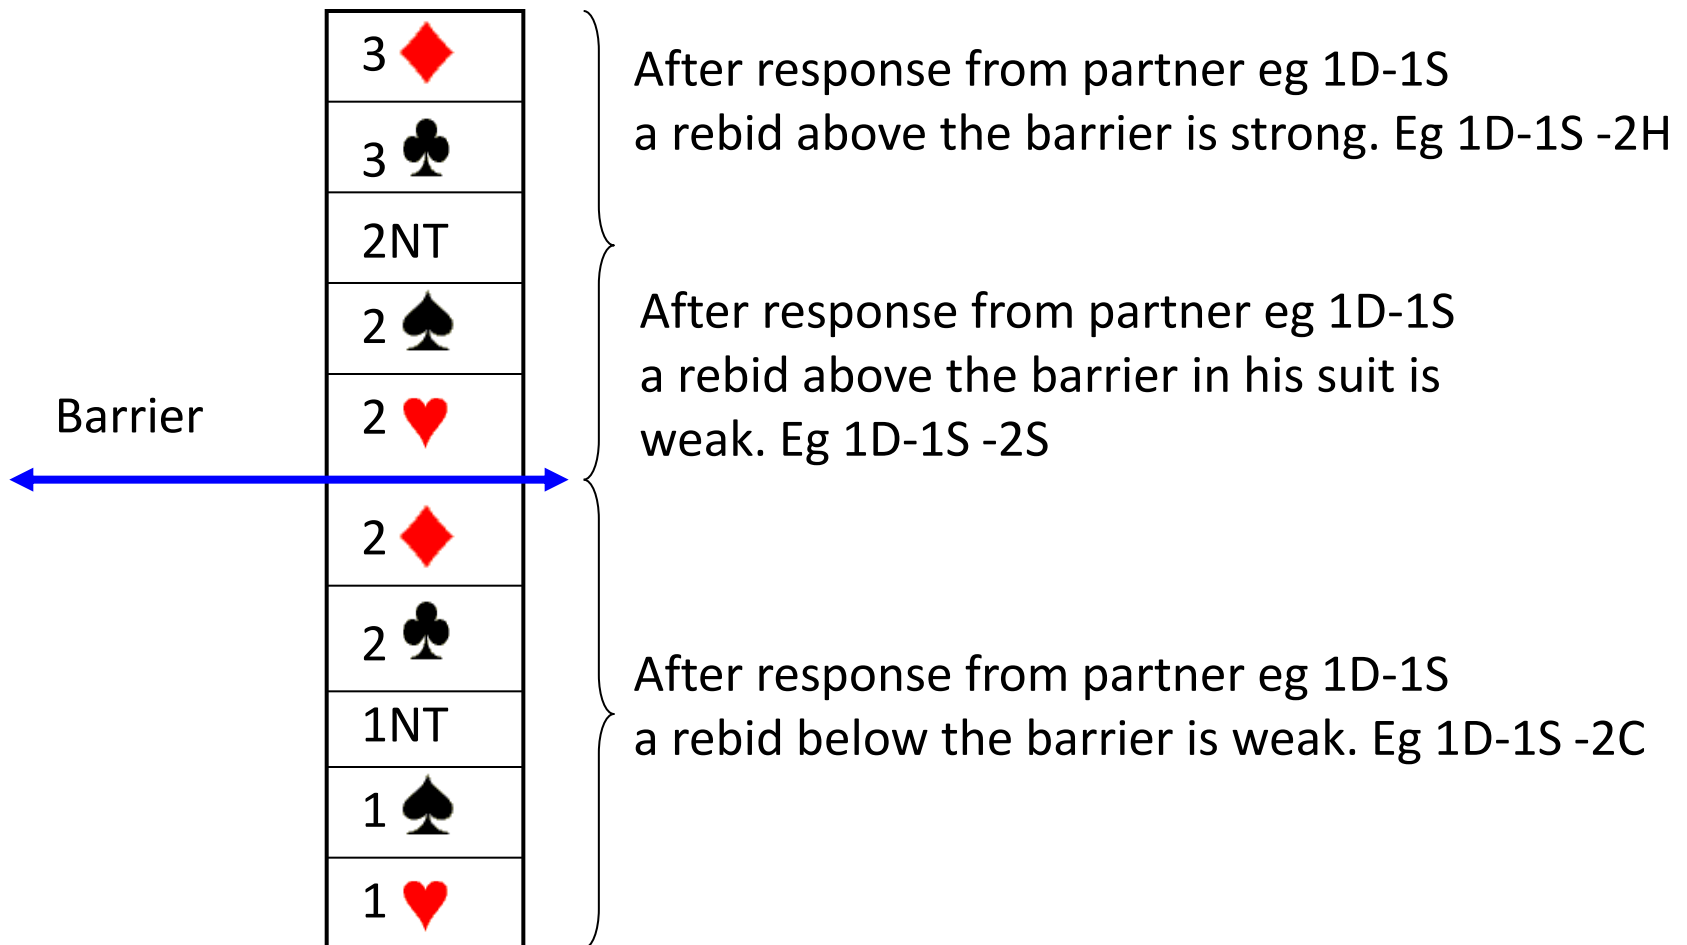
| 3 ♦ |
|---|
| 3 ♣ |
| 2NT |
| 2 ♠ |
| 2 ♥ |
| 2 ♦ |
| 2 ♣ |
| 1NT |
| 1 ♠ |
| 1 ♥ |

Barrier

After response from partner eg 1D-1S a rebid above the barrier is strong. Eg 1D-1S -2H

After response from partner eg 1D-1S a rebid above the barrier in his suit is weak. Eg 1D-1S -2S

After response from partner eg 1D-1S a rebid below the barrier is weak. Eg 1D-1S -2C